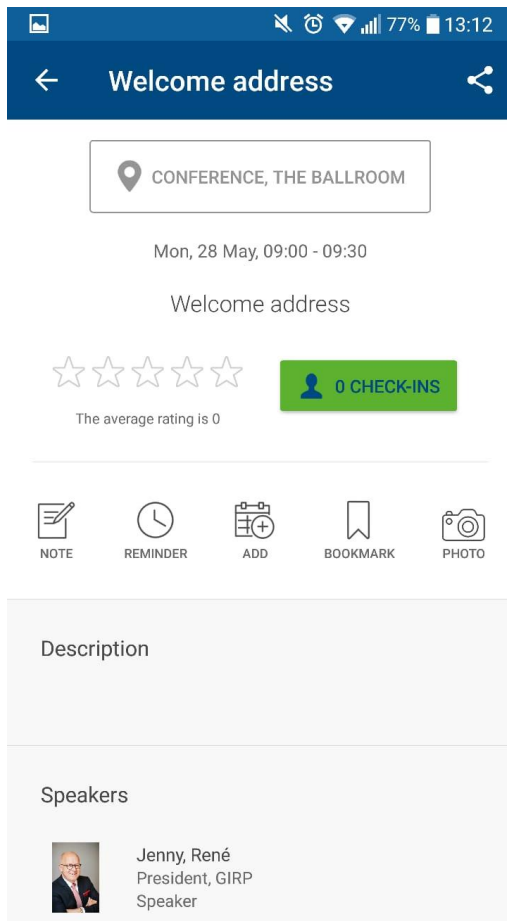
77% 13:12

Welcome address

CONFERENCE, THE BALLROOM

Mon, 28 May, 09:00 - 09:30

Welcome address

0 CHECK-INS

The average rating is 0

NOTE
REMINDER
ADD
BOOKMARK
PHOTO

Description

Speakers

Jenny, René
President, GIRP
Speaker